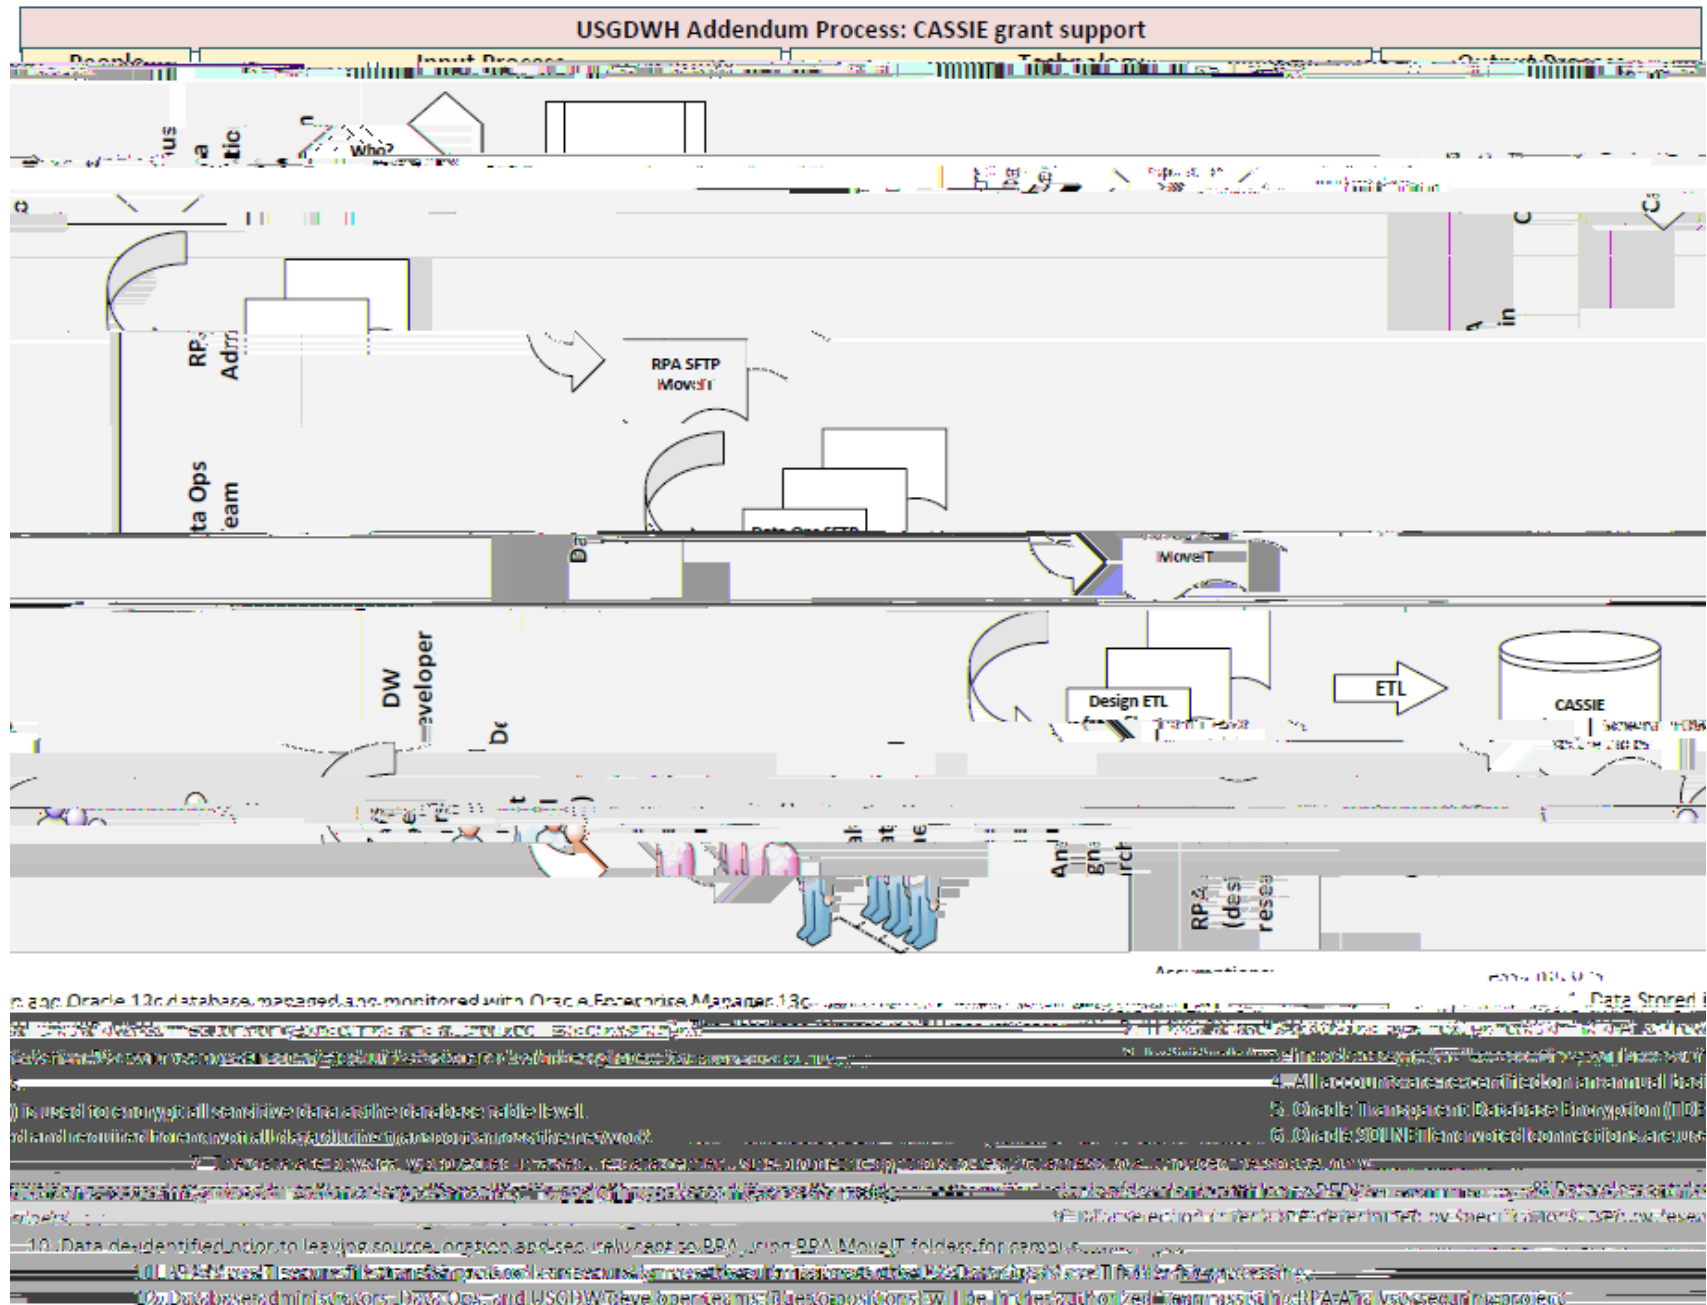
USGDWH Addendum Process: CASSIE grant support

Who?

RPA
Adm

RPA SFTP
MoveIT

ta Ops
eam

Da

MoveIT

DW
eveloper

De

Design ETL

ETL

CASSIE

RPA
(des
resea

Assumptions:

n and Oracle 12c database managed and monitored with Oracle Enterprise Manager 13c

1. Data Stored i

4. All accounts are recertified on an annual basi

) is used to encrypt all sensitive data at the database table level.

5. Oracle Transparent Database Encryption (TDE

d and required for any/all data during transport across the network.

6. Oracle SQLNET encrypted connections are use

10. Data de-identified prior to leaving source location and securely sent to RPA using RPA MoveIT folders for campus

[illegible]